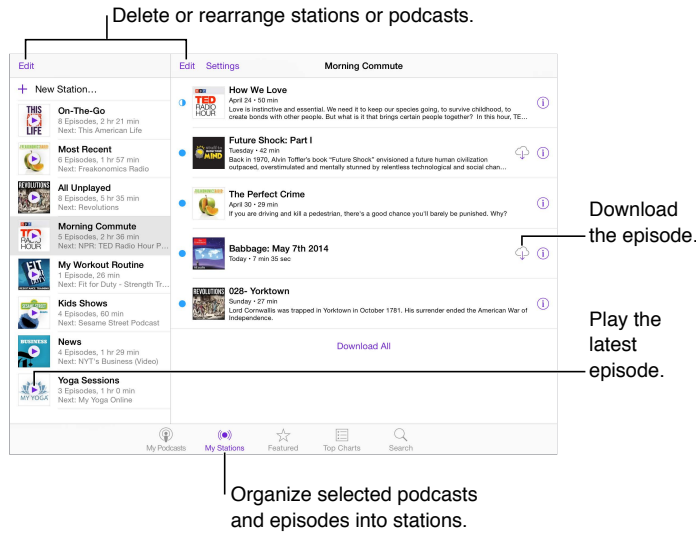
Delete or rearrange stations or podcasts.

Edit

+ New Station...

THIS AMERICAN LIFE

On-The-Go
8 Episodes, 2 hr 21 min
Next: This American Life

FREAKONOMICS

Most Recent
6 Episodes, 1 hr 57 min
Next: Freakonomics Radio

REVOLUTIONS

All Unplayed
8 Episodes, 5 hr 35 min
Next: Revolutions

TED RADIO HOUR

Morning Commute
5 Episodes, 2 hr 36 min
Next: NPR: TED Radio Hour P...

FIT FOR DUTY

My Workout Routine
1 Episode, 26 min
Next: Fit for Duty - Strength Tr...

SESAME STREET

Kids Shows
4 Episodes, 60 min
Next: Sesame Street Podcast

BUSINESS

News
4 Episodes, 1 hr 29 min
Next: NYT's Business (Video)

MY YOGA

Yoga Sessions
3 Episodes, 1 hr 0 min
Next: My Yoga Online

Edit Settings Morning Commute

TED RADIO HOUR

How We Love
April 24 • 50 min
Love is instinctive and essential. We need it to keep our species going, to survive childhood, to create bonds with other people. But what is it that brings certain people together? In this hour, TE...

MIND

Future Shock: Part I
Tuesday • 42 min
Back in 1970, Alvin Toffler's book "Future Shock" envisioned a future human civilization outpaced, overstimulated and mentally stunned by relentless technological and social chan...

FREAKONOMICS

The Perfect Crime
April 30 • 29 min
If you are driving and kill a pedestrian, there's a good chance you'll barely be punished. Why?

Babbage: May 7th 2014
Today • 7 min 35 sec

REVOLUTIONS

028- Yorktown
Sunday • 27 min
Lord Cornwallis was trapped in Yorktown in October 1781. His surrender ended the American War of Independence.

Download All

My Podcasts My Stations Featured Top Charts Search

Download the episode.

Play the latest episode.

Organize selected podcasts and episodes into stations.